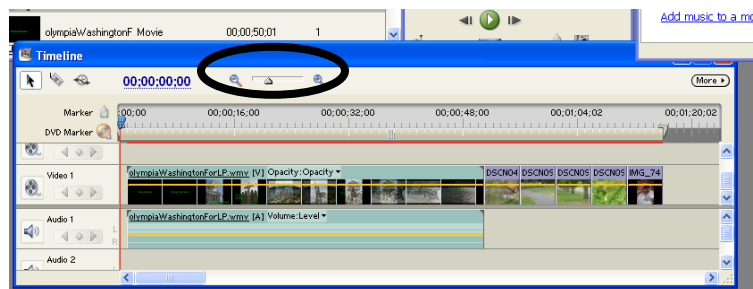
olympiaWashingtonF Movie 00;00;50;01 1

Add music to a mo

Timeline

00;00;00;00

More

Marker

DVD Marker

00;00 00;00;16;00 00;00;32;00 00;00;48;00 00;01;04;02 00;01;20;02

Video 1

olympiaWashingtonForLP.wmv [V] Opacity:Opacity

DSCN04 DSCN0S DSCN0S DSCN0S IMG_74

Audio 1

olympiaWashingtonForLP.wmv [A] Volume:Level

L

R

Audio 2